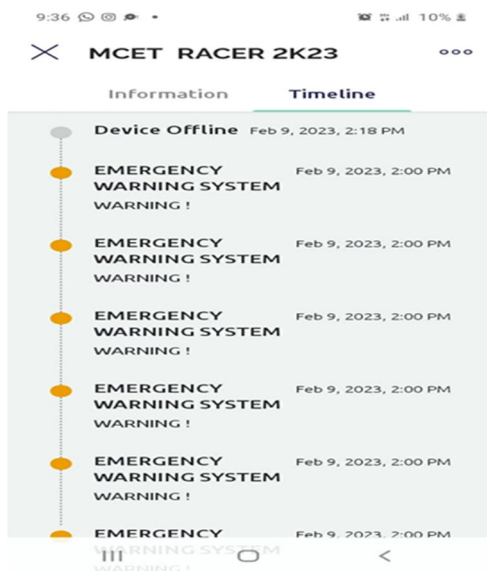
9:36 •
10%

MCET RACER 2K23

Information
Timeline

Device Offline Feb 9, 2023, 2:18 PM

EMERGENCY WARNING SYSTEM Feb 9, 2023, 2:00 PM
WARNING !

EMERGENCY WARNING SYSTEM Feb 9, 2023, 2:00 PM
WARNING !

EMERGENCY WARNING SYSTEM Feb 9, 2023, 2:00 PM
WARNING !

EMERGENCY WARNING SYSTEM Feb 9, 2023, 2:00 PM
WARNING !

EMERGENCY WARNING SYSTEM Feb 9, 2023, 2:00 PM
WARNING !

EMERGENCY WARNING SYSTEM Feb 9, 2023, 2:00 PM
WARNING !